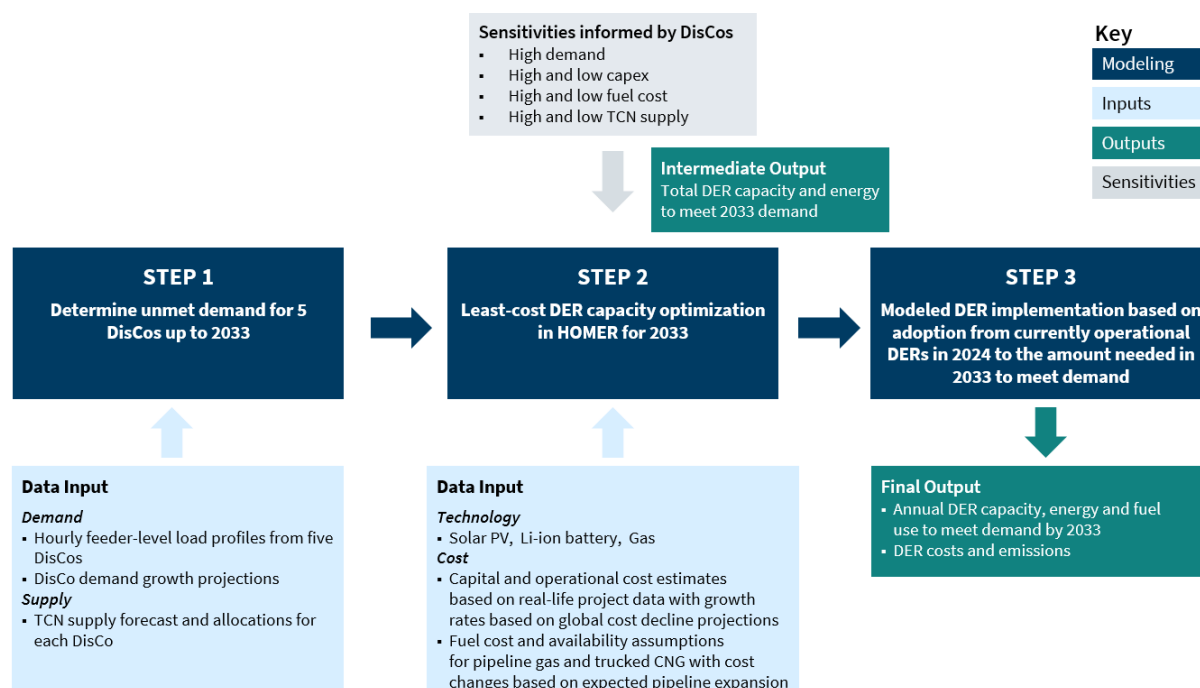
Sensitivities informed by DisCos
▪ High demand
▪ High and low capex
▪ High and low fuel cost
▪ High and low TCN supply

Key
Modeling
Inputs
Outputs
Sensitivities

Intermediate Output
Total DER capacity and energy to meet 2033 demand

STEP 1
Determine unmet demand for 5 DisCos up to 2033

STEP 2
Least-cost DER capacity optimization in HOMER for 2033

STEP 3
Modeled DER implementation based on adoption from currently operational DERs in 2024 to the amount needed in 2033 to meet demand

Data Input
*Demand*
▪ Hourly feeder-level load profiles from five DisCos
▪ DisCo demand growth projections
*Supply*
▪ TCN supply forecast and allocations for each DisCo

Data Input
*Technology*
▪ Solar PV, Li-ion battery, Gas
*Cost*
▪ Capital and operational cost estimates based on real-life project data with growth rates based on global cost decline projections
▪ Fuel cost and availability assumptions for pipeline gas and trucked CNG with cost changes based on expected pipeline expansion

Final Output
▪ Annual DER capacity, energy and fuel use to meet demand by 2033
▪ DER costs and emissions